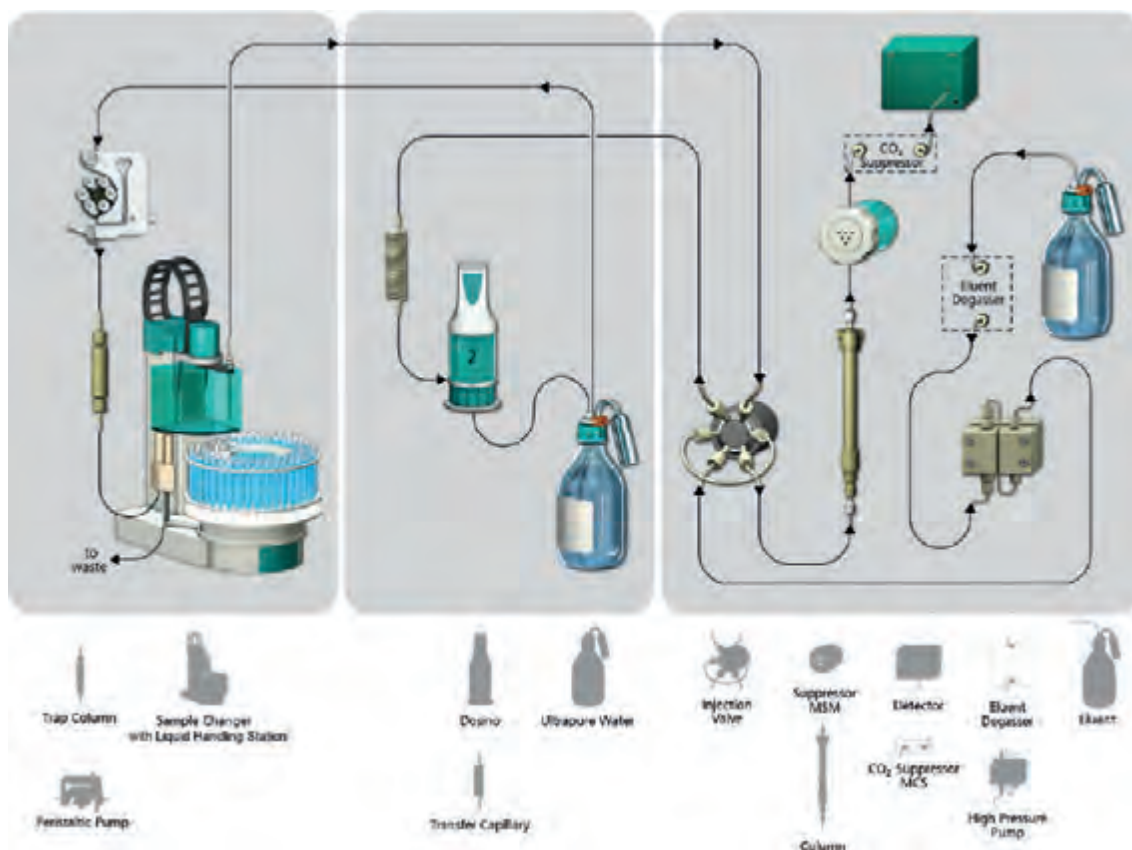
$CO_2$ Suppressor

Eluent Degasser

2

To waste

Trap Column

Sample Changer with Liquid Handling Station

Peristaltic Pump

Dosino

Ultrapure Water

Transfer Capillary

Injection Valve

Suppressor MSM

Column

Detector

$CO_2$ Suppressor MCS

Eluent Degasser

High Pressure Pump

Eluent